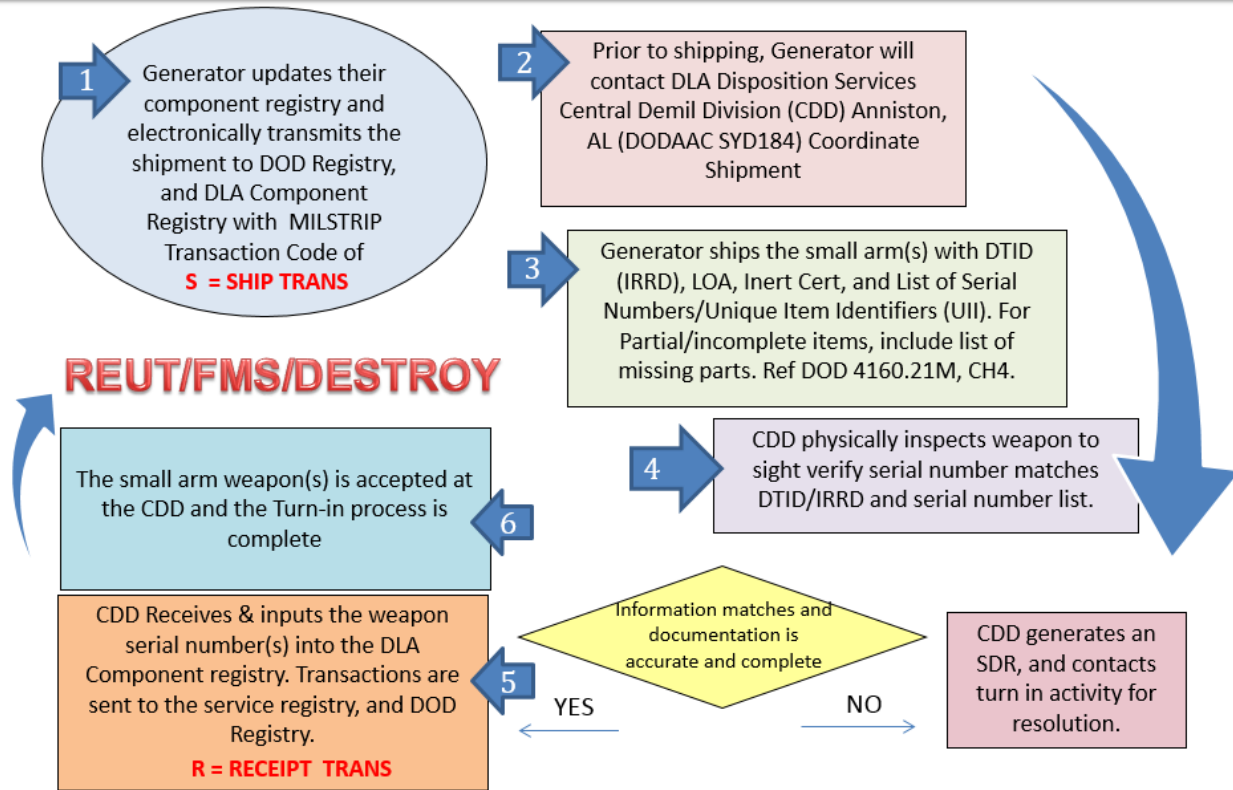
1

Generator updates their component registry and electronically transmits the shipment to DOD Registry, and DLA Component Registry with MILSTRIP Transaction Code of

S = SHIP TRANS

2

Prior to shipping, Generator will contact DLA Disposition Services Central Demil Division (CDD) Anniston, AL (DODAAC SYD184) Coordinate Shipment

3

Generator ships the small arm(s) with DTID (IRRD), LOA, Inert Cert, and List of Serial Numbers/Unique Item Identifiers (UII). For Partial/incomplete items, include list of missing parts. Ref DOD 4160.21M, CH4.

REUT/FMS/DESTROY

4

CDD physically inspects weapon to sight verify serial number matches DTID/IRRD and serial number list.

The small arm weapon(s) is accepted at the CDD and the Turn-in process is complete

6

Information matches and documentation is accurate and complete

CDD Receives & inputs the weapon serial number(s) into the DLA Component registry. Transactions are sent to the service registry, and DOD Registry.

R = RECEIPT TRANS

5

YES

NO

CDD generates an SDR, and contacts turn in activity for resolution.